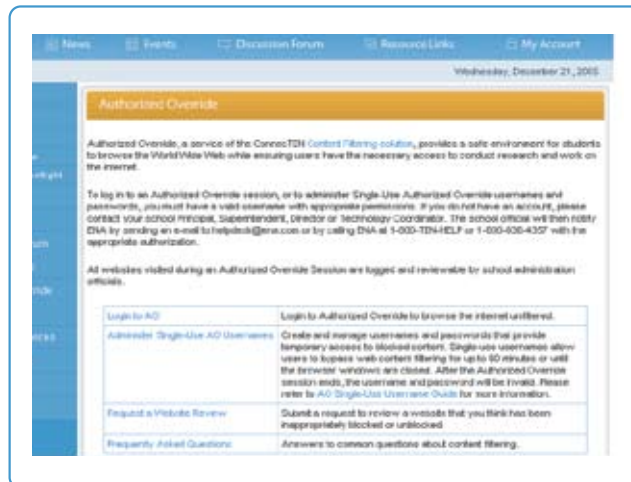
News Events Discussion Forum Resource Links My Account

Wednesday, December 21, 2005

Authorized Override

Authorized Override, a service of the ConnecTEN Content Filtering solution, provides a safe environment for students to browse the World Wide Web while ensuring users have the necessary access to conduct research and work on the internet.

To log in to an Authorized Override session, or to administer Single-Use Authorized Override usernames and passwords, you must have a valid username with appropriate permissions. If you do not have an account, please contact your school Principal, Superintendent, Director or Technology Coordinator. The school official will then notify ENA by sending an e-mail to helpdesk@ena.com or by calling ENA at 1-800-TEN-HELP or 1-800-836-4357 with the appropriate authorization.

All websites visited during an Authorized Override Session are logged and reviewable by school administration officials.

| | |
|---|---|
| Login to AO | Login to Authorized Override to browse the internet unfiltered. |
| Administer Single-Use AO Usernames | Create and manage usernames and passwords that provide temporary access to blocked content. Single-use usernames allow users to bypass web content filtering for up to 60 minutes or until the browser windows are closed. After the Authorized Override session ends, the username and password will be invalid. Please refer to AO Single-Use Username Guide for more information. |
| Request a Website Review | Submit a request to review a website that you think has been inappropriately blocked or unblocked. |
| Frequently Asked Questions | Answers to common questions about content filtering. |